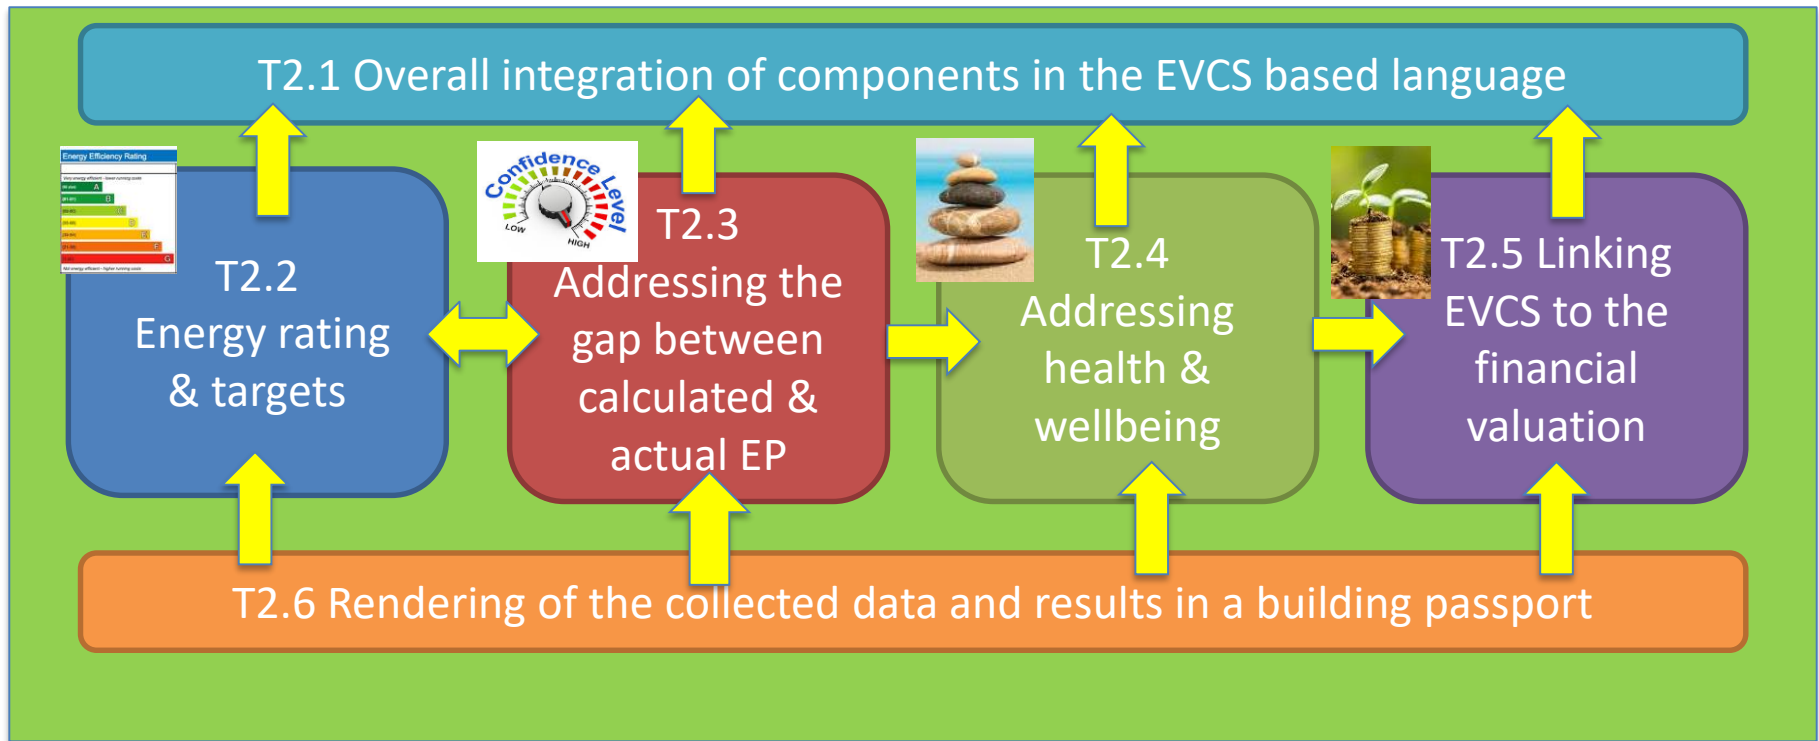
T2.1 Overall integration of components in the EVCS based language

Energy Efficiency Rating

A

B

C

D

E

F

G

T2.2 Energy rating & targets

Confidence Level

LOW

HIGH

T2.3 Addressing the gap between calculated & actual EP

T2.4 Addressing health & wellbeing

T2.5 Linking EVCS to the financial valuation

T2.6 Rendering of the collected data and results in a building passport